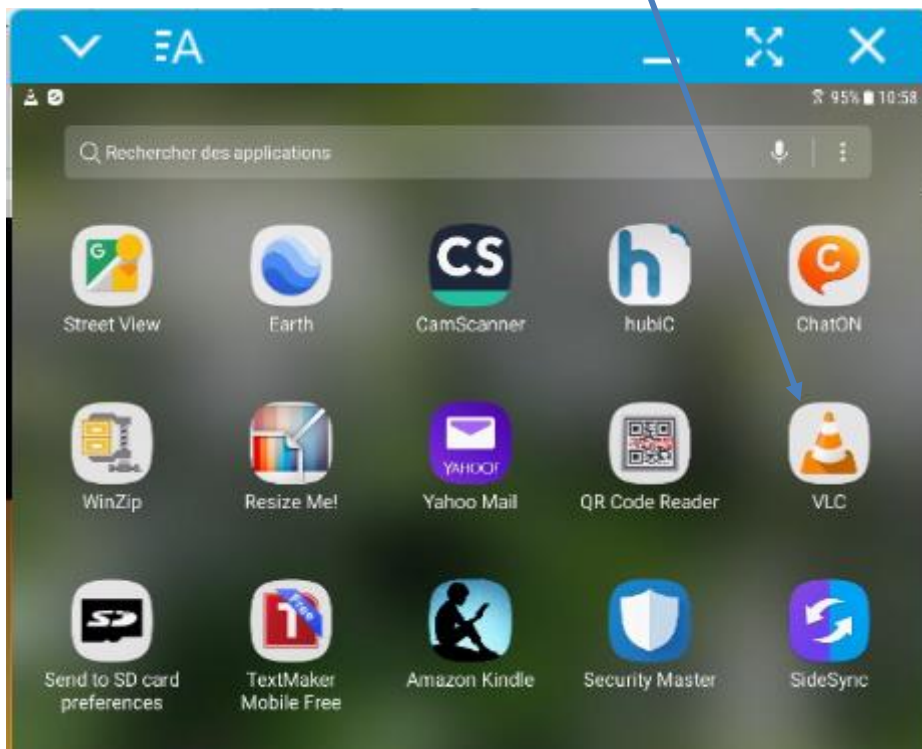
ΞA

95% 10:58

Rechercher des applications

Street View
Earth
CS
CamScanner
hubiC
ChatON

WinZip
Resize Me!
YAHOO!
Yahoo Mail
QR Code Reader
VLC

SD
Send to SD card preferences
Free
TextMaker Mobile Free
Amazon Kindle
Security Master
SideSync